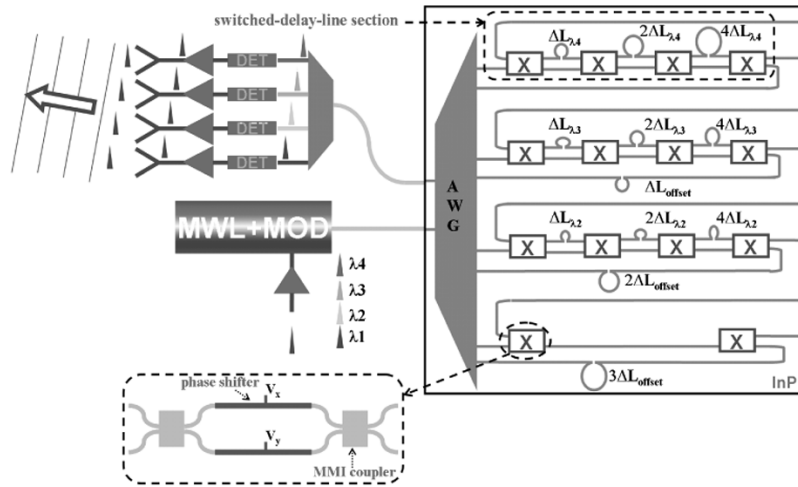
switched-delay-line section

DET
DET
DET
DET

$\Delta L_{\lambda 4}$ $2\Delta L_{\lambda 4}$ $4\Delta L_{\lambda 4}$
X X X X

$\Delta L_{\lambda 3}$ $2\Delta L_{\lambda 3}$ $4\Delta L_{\lambda 3}$
X X X X
$\Delta L_{offset}$

A
W
G

MWL+MOD

$\Delta L_{\lambda 2}$ $2\Delta L_{\lambda 2}$ $4\Delta L_{\lambda 2}$
X X X X
$2\Delta L_{offset}$

λ4
λ3
λ2
λ1

X X
$3\Delta L_{offset}$
InP

phase shifter
$V_x$
$V_y$
MMI coupler